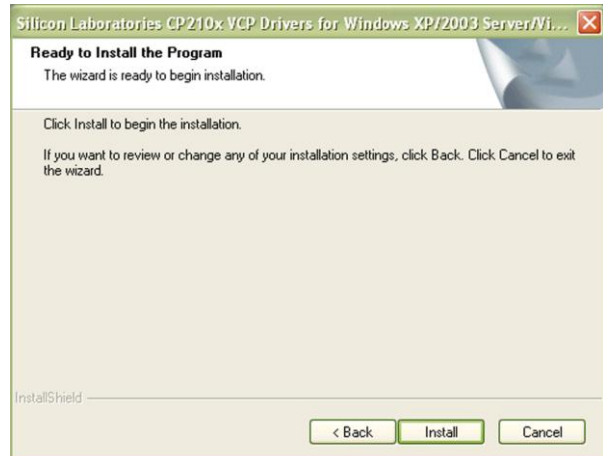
Silicon Laboratories CP210x VCP Drivers for Windows XP/2003 Server/Vi...

Ready to Install the Program
The wizard is ready to begin installation.

Click Install to begin the installation.

If you want to review or change any of your installation settings, click Back. Click Cancel to exit the wizard.

InstallShield

< Back
Install
Cancel